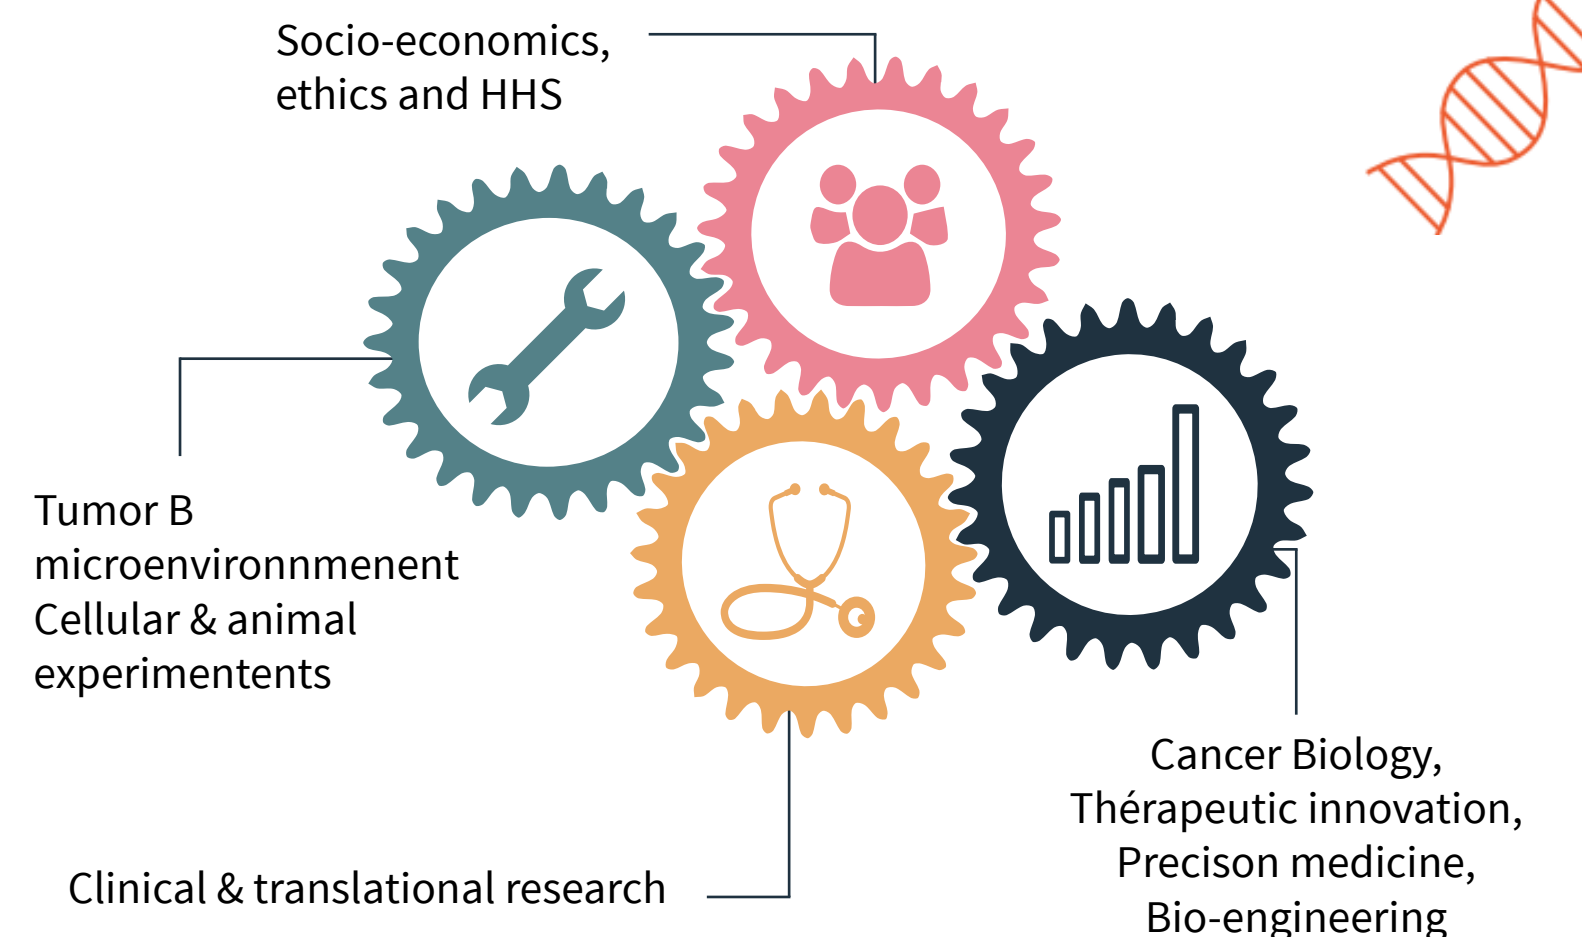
Socio-economics,
ethics and HHS

Tumor B
microenvironnmenent
Cellular & animal
experimentents

Clinical & translational research

Cancer Biology,
Thérapeutic innovation,
Precison medicine,
Bio-engineering